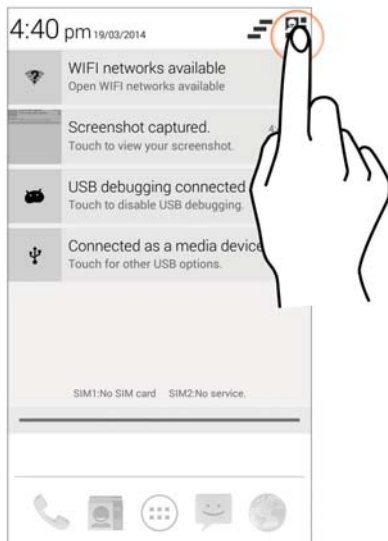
4:40 pm 19/03/2014

WIFI networks available
Open WIFI networks available

Screenshot captured.
Touch to view your screenshot.

USB debugging connected
Touch to disable USB debugging.

Connected as a media device
Touch for other USB options.

SIM1:No SIM card SIM2:No service.